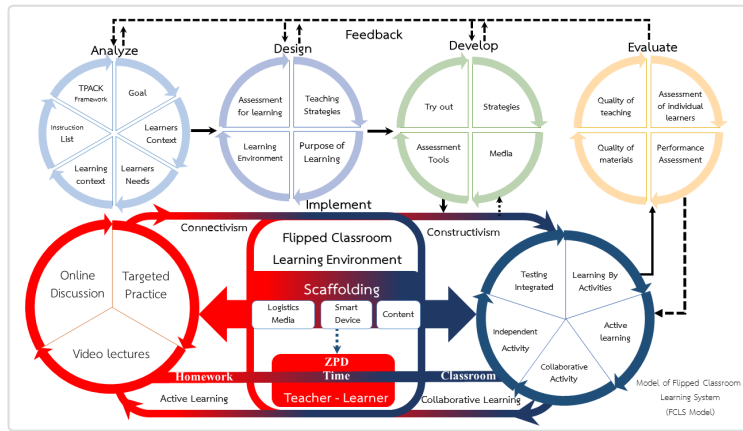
Feedback

Analyze

TPACK Framework

Goal

Instruction List

Learners Context

Learning context

Learners Needs

Design

Assessment for learning

Teaching Strategies

Learning Environment

Purpose of Learning

Develop

Try out

Strategies

Assessment Tools

Media

Evaluate

Quality of teaching

Assessment of individual learners

Quality of materials

Performance Assessment

Implement

Connectivism

Constructivism

Online Discussion

Targeted Practice

Video lectures

Flipped Classroom

Learning Environment

Scaffolding

Logistics Media

Smart Device

Content

ZPD

Time

Teacher - Learner

Homework

Classroom

Active Learning

Collaborative Learning

Testing Integrated

Learning By Activities

Active learning

Independent Activity

Collaborative Activity

Model of Flipped Classroom Learning System (FCLS Model)